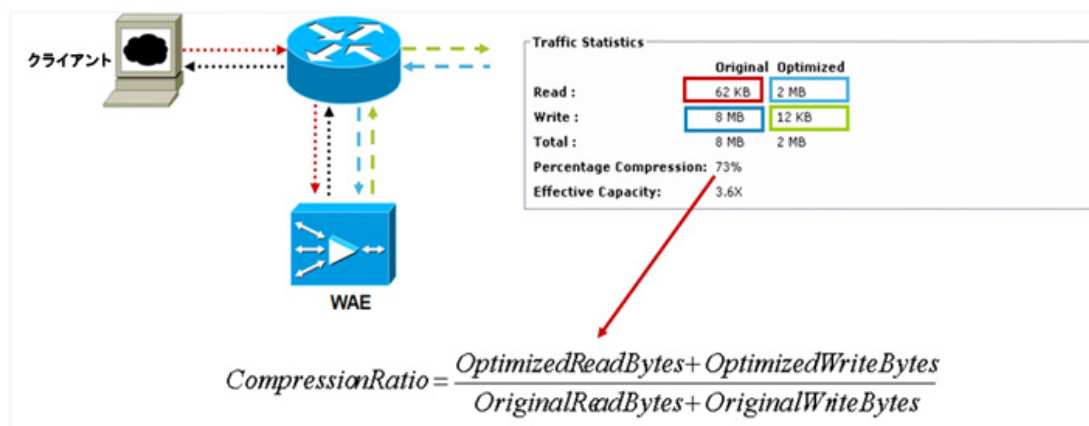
クライアント

WAE

Traffic Statistics

| | Original | Optimized |
|---|---|---|
| Read : | 62 KB | 2 MB |
| Write : | 8 MB | 12 KB |
| Total : | 8 MB | 2 MB |

Percentage Compression: 73%

Effective Capacity: 3.6X

$CompressionRatio = \frac{OptimizedReadBytes + OptimizedWriteBytes}{OriginalReadBytes + OriginalWriteBytes}$